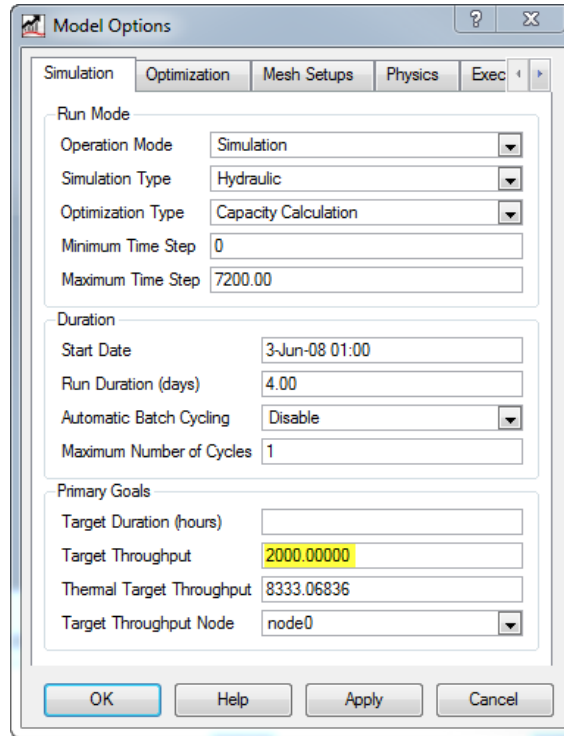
Model Options

?

X

Simulation

Optimization

Mesh Setups

Physics

Exec

Run Mode

Operation Mode

Simulation

Simulation Type

Hydraulic

Optimization Type

Capacity Calculation

Minimum Time Step

0

Maximum Time Step

7200.00

Duration

Start Date

3-Jun-08 01:00

Run Duration (days)

4.00

Automatic Batch Cycling

Disable

Maximum Number of Cycles

1

Primary Goals

Target Duration (hours)

Target Throughput

2000.00000

Thermal Target Throughput

8333.06836

Target Throughput Node

node0

OK

Help

Apply

Cancel